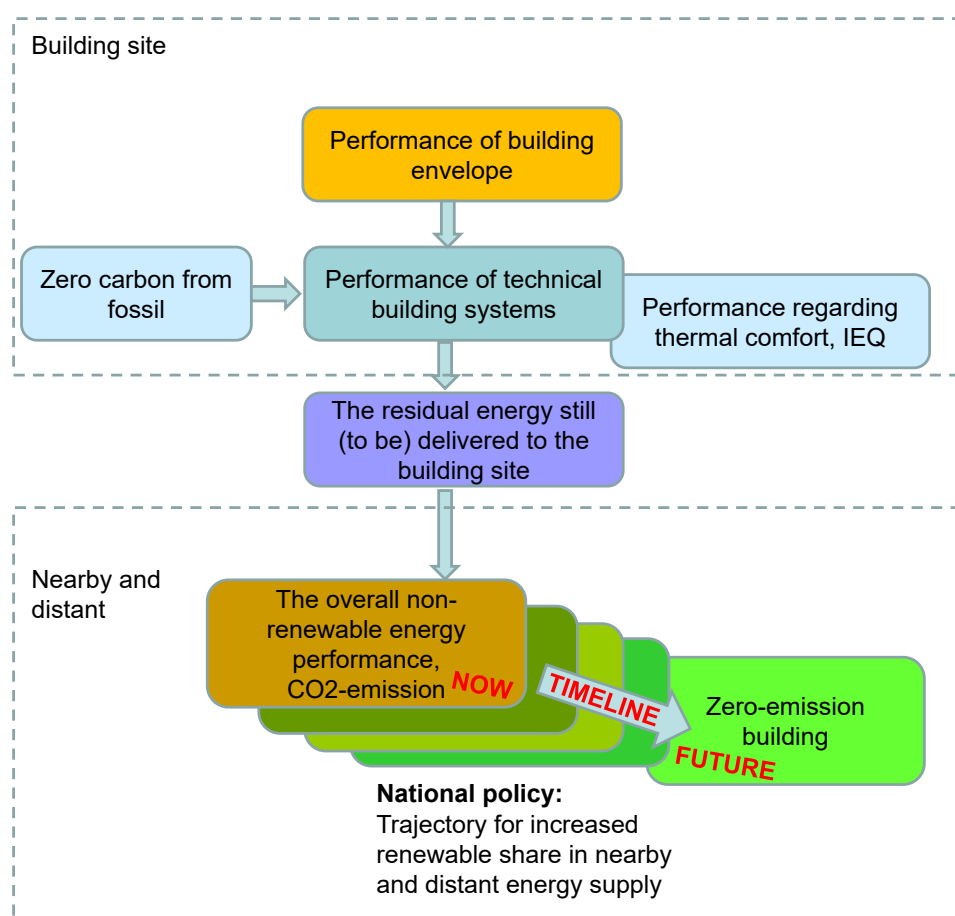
Building site

Performance of building envelope

Zero carbon from fossil

Performance of technical building systems

Performance regarding thermal comfort, IEQ

The residual energy still (to be) delivered to the building site

Nearby and distant

The overall non-renewable energy performance, CO2-emission

NOW

TIMELINE

Zero-emission building

FUTURE

**National policy:**
Trajectory for increased renewable share in nearby and distant energy supply